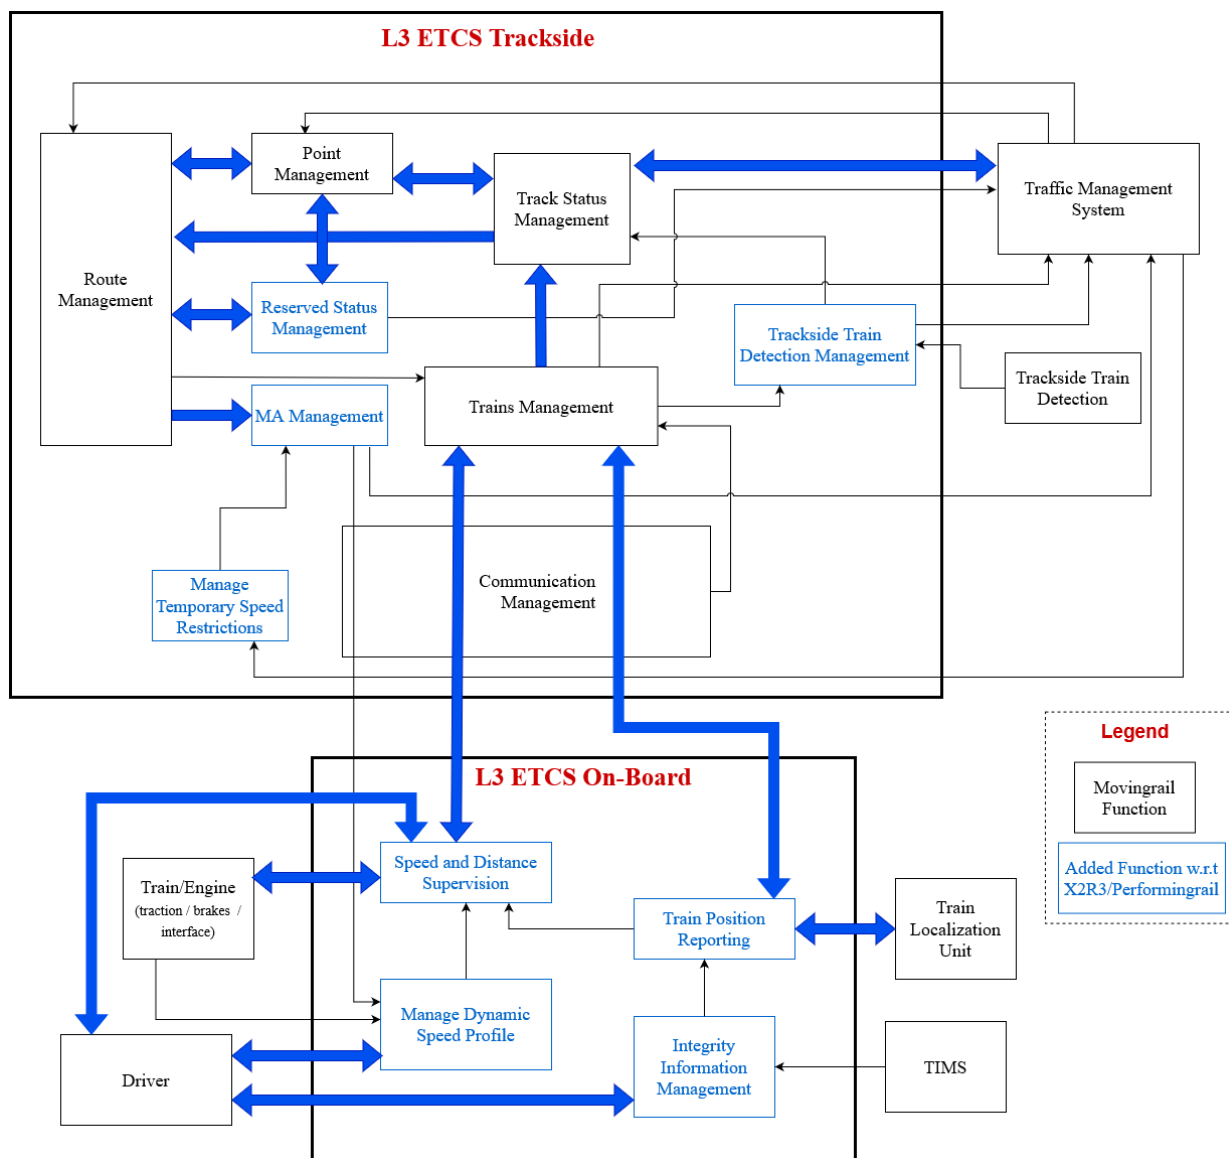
L3 ETCS Trackside

Point Management

Track Status Management

Traffic Management System

Route Management

Reserved Status Management

Trackside Train Detection Management

Trackside Train Detection

MA Management

Trains Management

Communication Management

Manage Temporary Speed Restrictions

Legend

Movingrail Function

Added Function w.r.t X2R3/Performingrail

L3 ETCS On-Board

Speed and Distance Supervision

Train/Engine (traction / brakes / interface)

Train Position Reporting

Train Localization Unit

Manage Dynamic Speed Profile

Integrity Information Management

Driver

TIMS